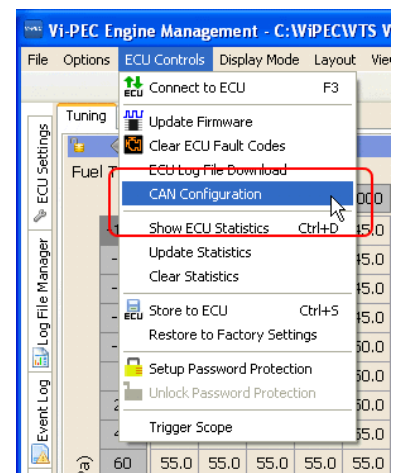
Vi-PEC Engine Management - C:\ViPEC\VTS V

File Options ECU Controls Display Mode Layout View

ECU Settings
Log File Manager
Event Log

Tuning
Fuel T

Connect to ECU F3
Update Firmware
Clear ECU Fault Codes
ECU Log File Download
CAN Configuration
Show ECU Statistics Ctrl+D
Update Statistics
Clear Statistics
Store to ECU Ctrl+S
Restore to Factory Settings
Setup Password Protection
Unlock Password Protection
Trigger Scope

000
45.0
45.0
45.0
45.0
50.0
50.0
50.0
55.0
55.0

60 55.0 55.0 55.0 55.0 55.0